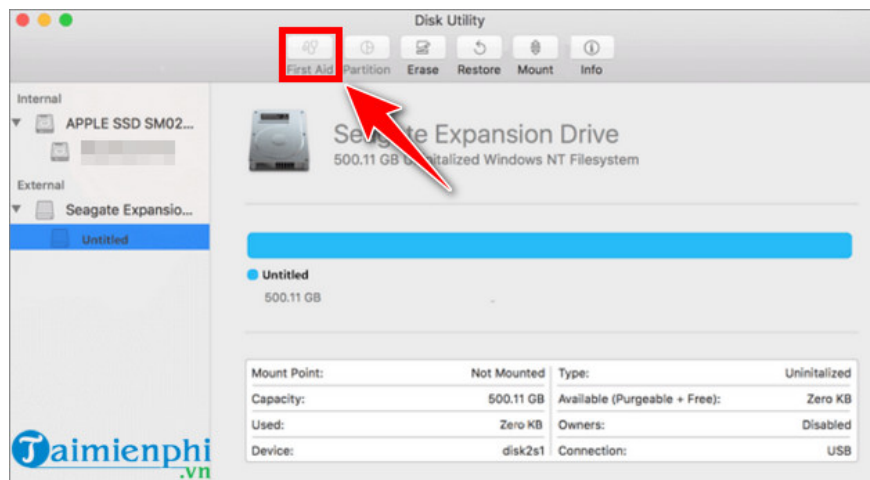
Disk Utility

First Aid Partition Erase Restore Mount Info

Internal
APPLE SSD SM02...
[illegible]
External
Seagate Expansio...
Untitled

Seagate Expansion Drive
500.11 GB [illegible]nitialized Windows NT Filesystem

Untitled
500.11 GB

| Mount Point: | Not Mounted | Type: | Uninitalized |
|---|---|---|---|
| Capacity: | 500.11 GB | Available (Purgeable + Free): | Zero KB |
| Used: | Zero KB | Owners: | Disabled |
| Device: | disk2s1 | Connection: | USB |

Taimienphi.vn